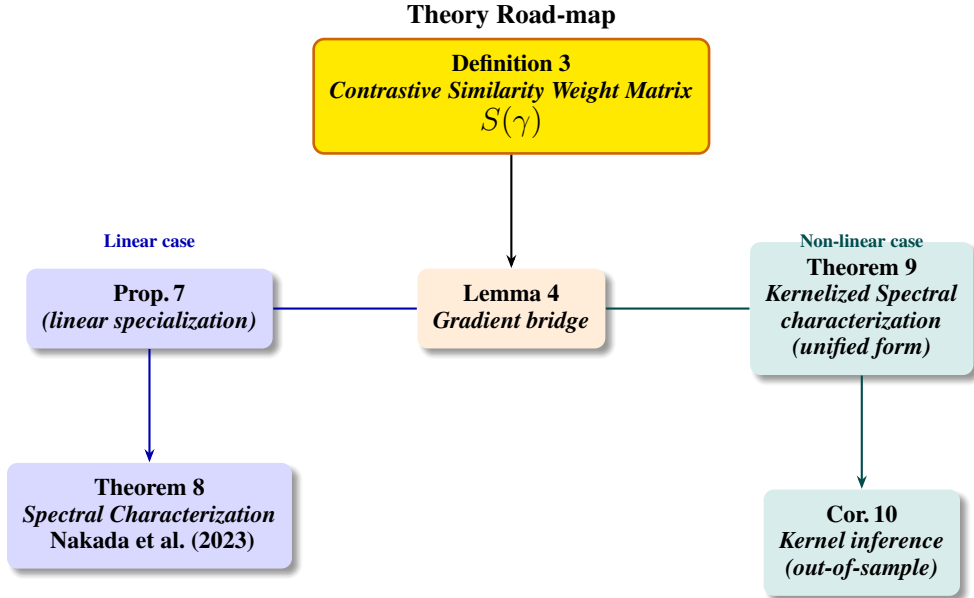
Theory Road-map

Definition 3
Contrastive Similarity Weight Matrix
$S(\gamma)$

Linear case

Prop. 7
(linear specialization)

Lemma 4
Gradient bridge

Non-linear case

Theorem 9
Kernelized Spectral characterization
(unified form)

Theorem 8
Spectral Characterization
Nakada et al. (2023)

Cor. 10
Kernel inference
(out-of-sample)